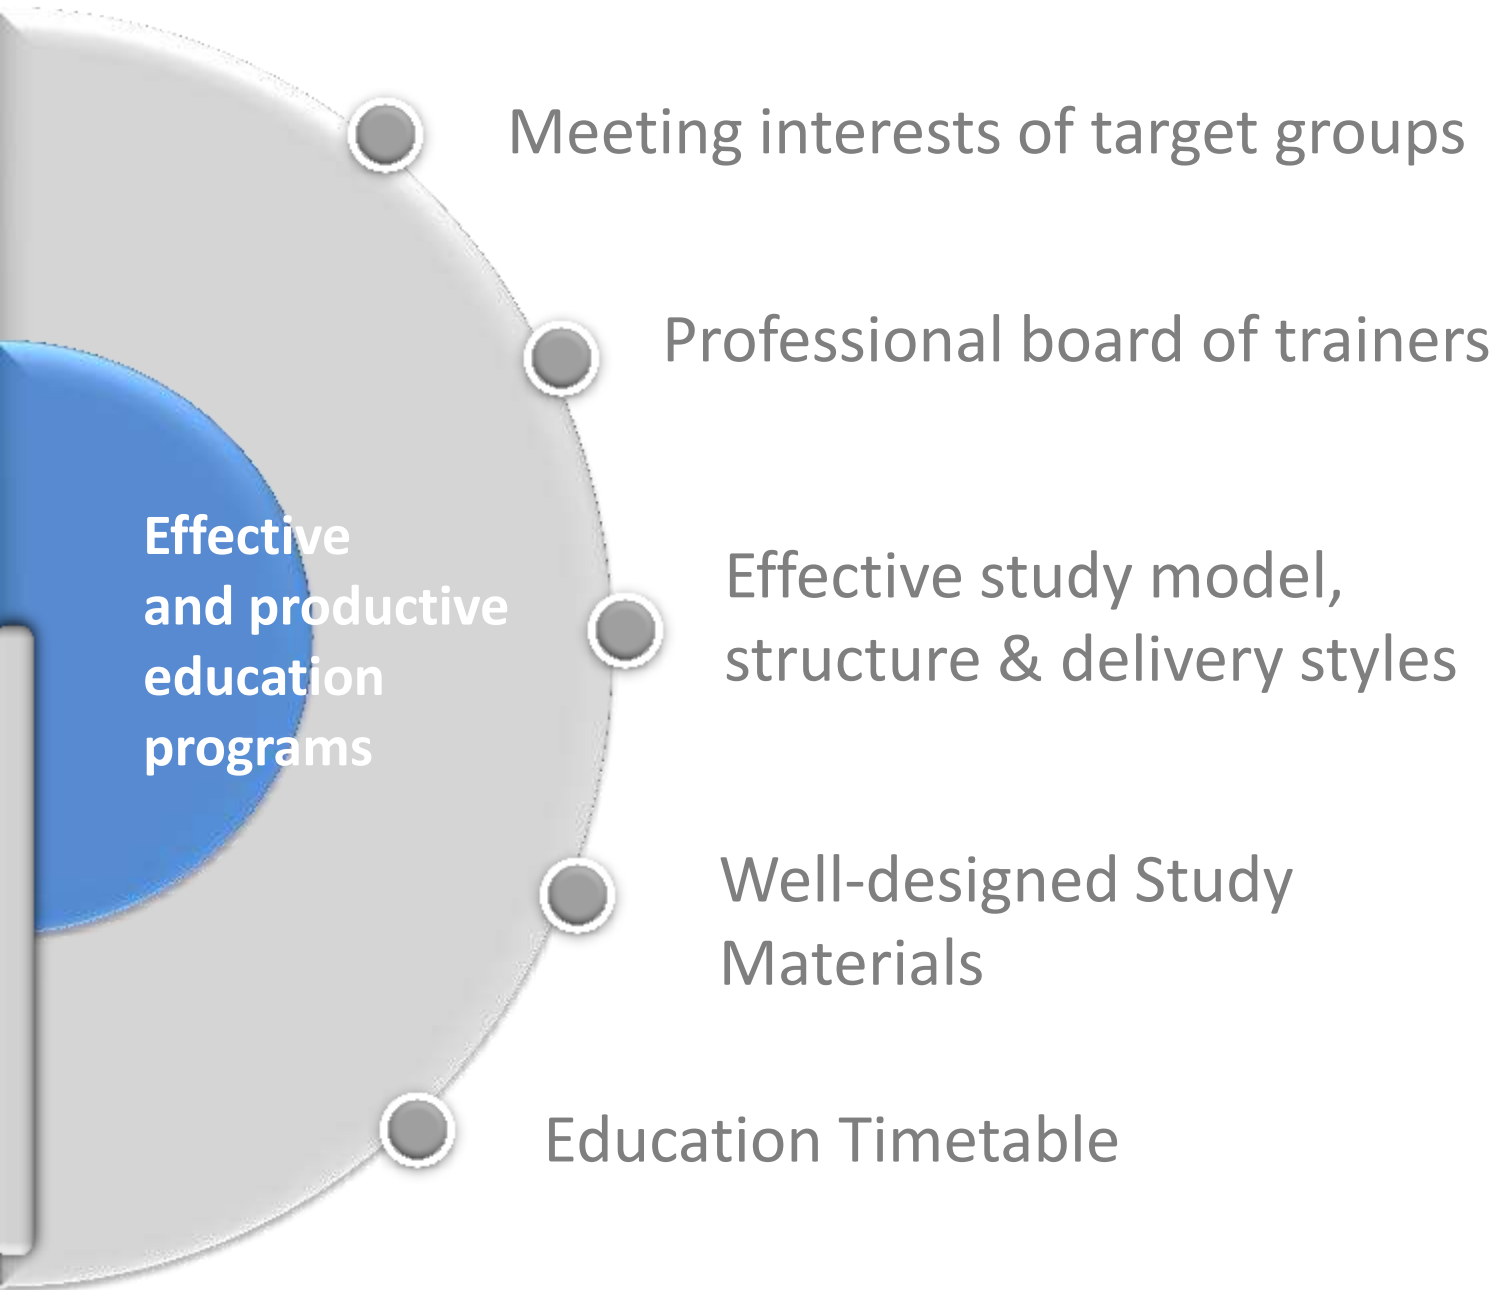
Effective and productive education programs

Meeting interests of target groups

Professional board of trainers

Effective study model, structure & delivery styles

Well-designed Study Materials

Education Timetable